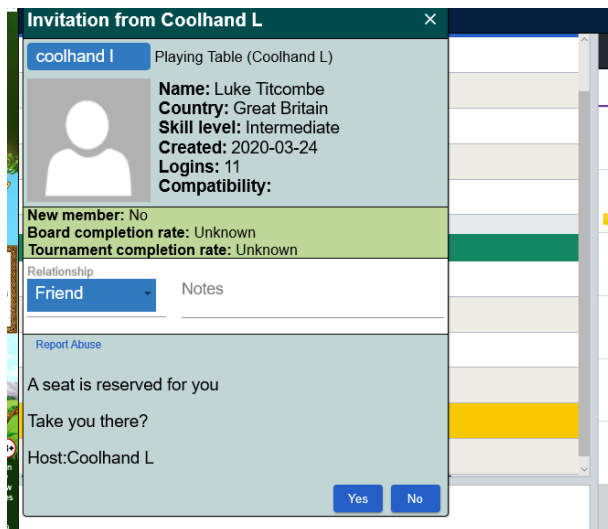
Invitation from Coolhand L ×

coolhand l Playing Table (Coolhand L)

Name: Luke Titcombe
Country: Great Britain
Skill level: Intermediate
Created: 2020-03-24
Logins: 11
Compatibility:

New member: No
Board completion rate: Unknown
Tournament completion rate: Unknown

Relationship
Friend
Notes

Report Abuse

A seat is reserved for you

Take you there?

Host:Coolhand L

Yes No